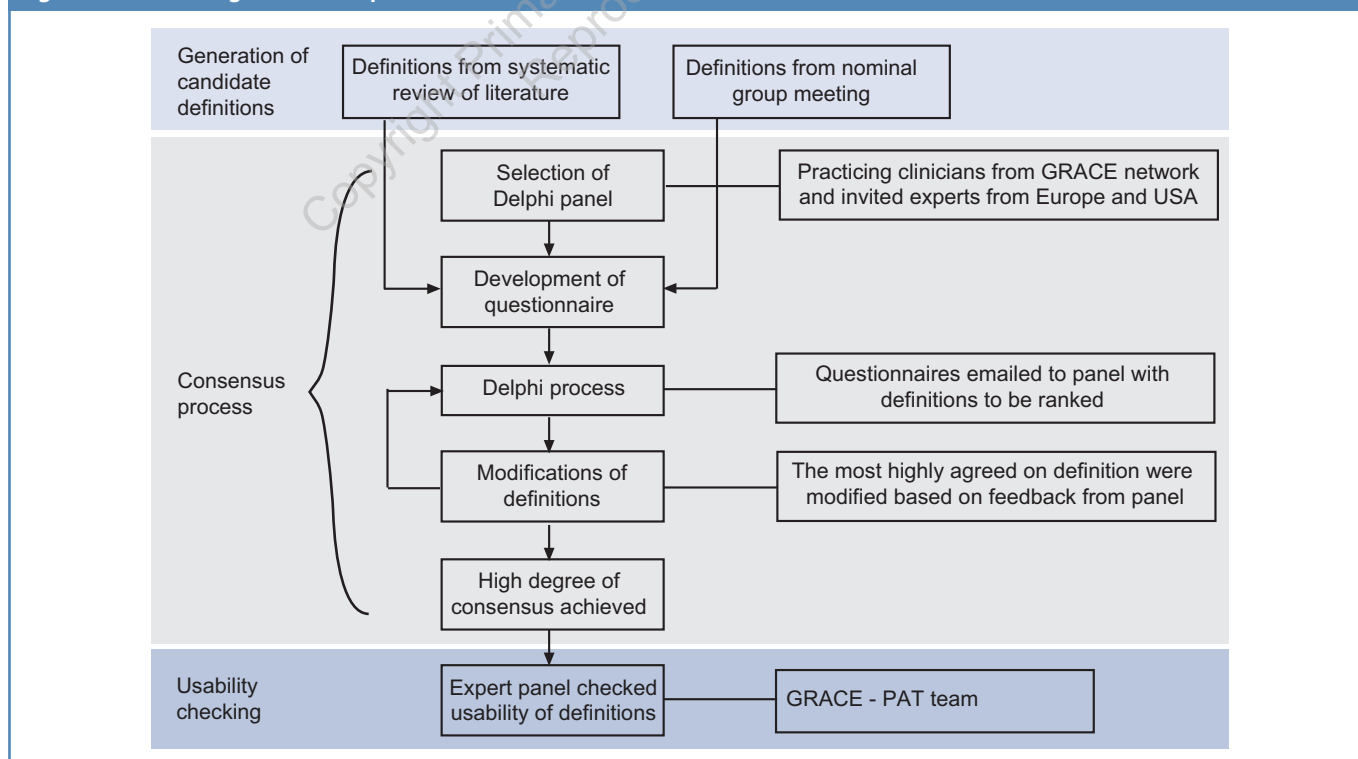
Generation of candidate definitions

Definitions from systematic review of literature

Definitions from nominal group meeting

Selection of Delphi panel

Practicing clinicians from GRACE network and invited experts from Europe and USA

Development of questionnaire

Consensus process

Delphi process

Questionnaires emailed to panel with definitions to be ranked

Modifications of definitions

The most highly agreed on definition were modified based on feedback from panel

High degree of consensus achieved

Usability checking

Expert panel checked usability of definitions

GRACE - PAT team

Copyright Prime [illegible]